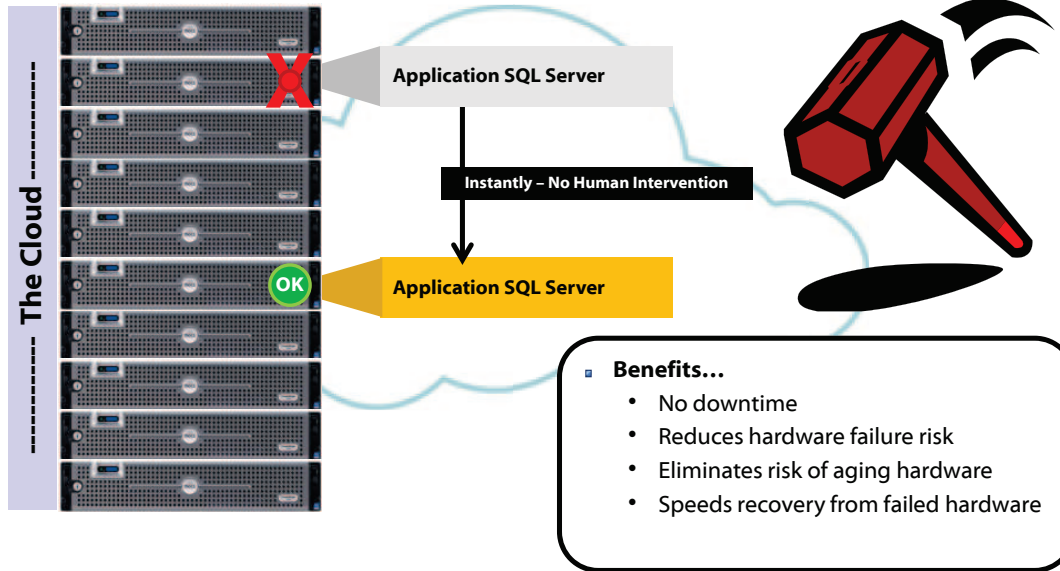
------------ The Cloud ------------

X

Application SQL Server

Instantly – No Human Intervention

OK

Application SQL Server

Benefits…
- No downtime
- Reduces hardware failure risk
- Eliminates risk of aging hardware
- Speeds recovery from failed hardware